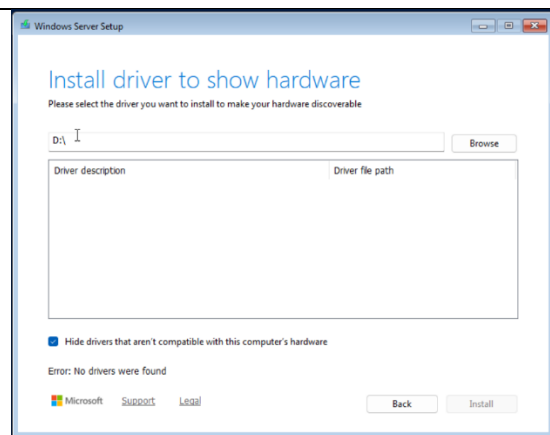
Windows Server Setup

Install driver to show hardware

Please select the driver you want to install to make your hardware discoverable

D:\

Browse

| Driver description | Driver file path |
|---|---|

Hide drivers that aren't compatible with this computer's hardware

Error: No drivers were found

Microsoft Support Legal

Back

Install